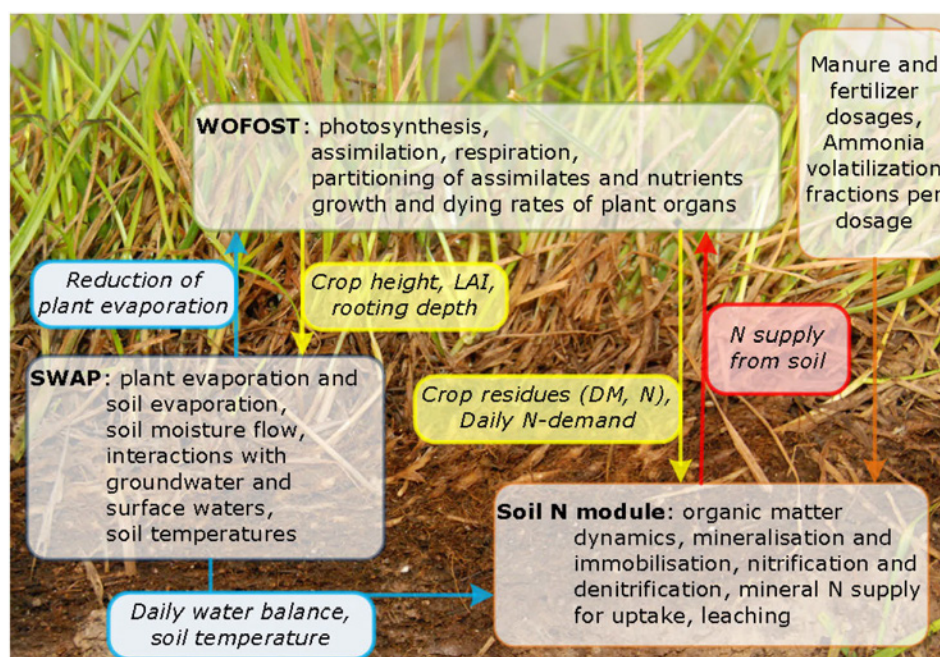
WOFOST: photosynthesis, assimilation, respiration, partitioning of assimilates and nutrients growth and dying rates of plant organs

Manure and fertilizer dosages, Ammonia volatilization fractions per dosage

Reduction of plant evaporation

Crop height, LAI, rooting depth

N supply from soil

SWAP: plant evaporation and soil evaporation, soil moisture flow, interactions with groundwater and surface waters, soil temperatures

Crop residues (DM, N), Daily N-demand

Soil N module: organic matter dynamics, mineralisation and immobilisation, nitrification and denitrification, mineral N supply for uptake, leaching

Daily water balance, soil temperature